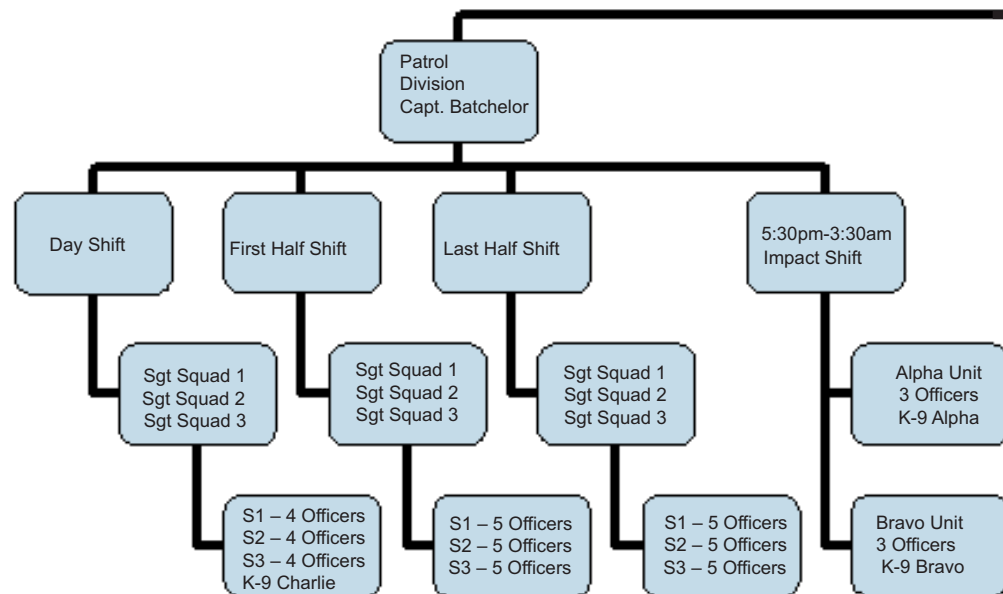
Patrol
Division
Capt. Batchelor

Day Shift

First Half Shift

Last Half Shift

5:30pm-3:30am
Impact Shift

Sgt Squad 1
Sgt Squad 2
Sgt Squad 3

Sgt Squad 1
Sgt Squad 2
Sgt Squad 3

Sgt Squad 1
Sgt Squad 2
Sgt Squad 3

Alpha Unit
3 Officers
K-9 Alpha

S1 – 4 Officers
S2 – 4 Officers
S3 – 4 Officers
K-9 Charlie

S1 – 5 Officers
S2 – 5 Officers
S3 – 5 Officers

S1 – 5 Officers
S2 – 5 Officers
S3 – 5 Officers

Bravo Unit
3 Officers
K-9 Bravo